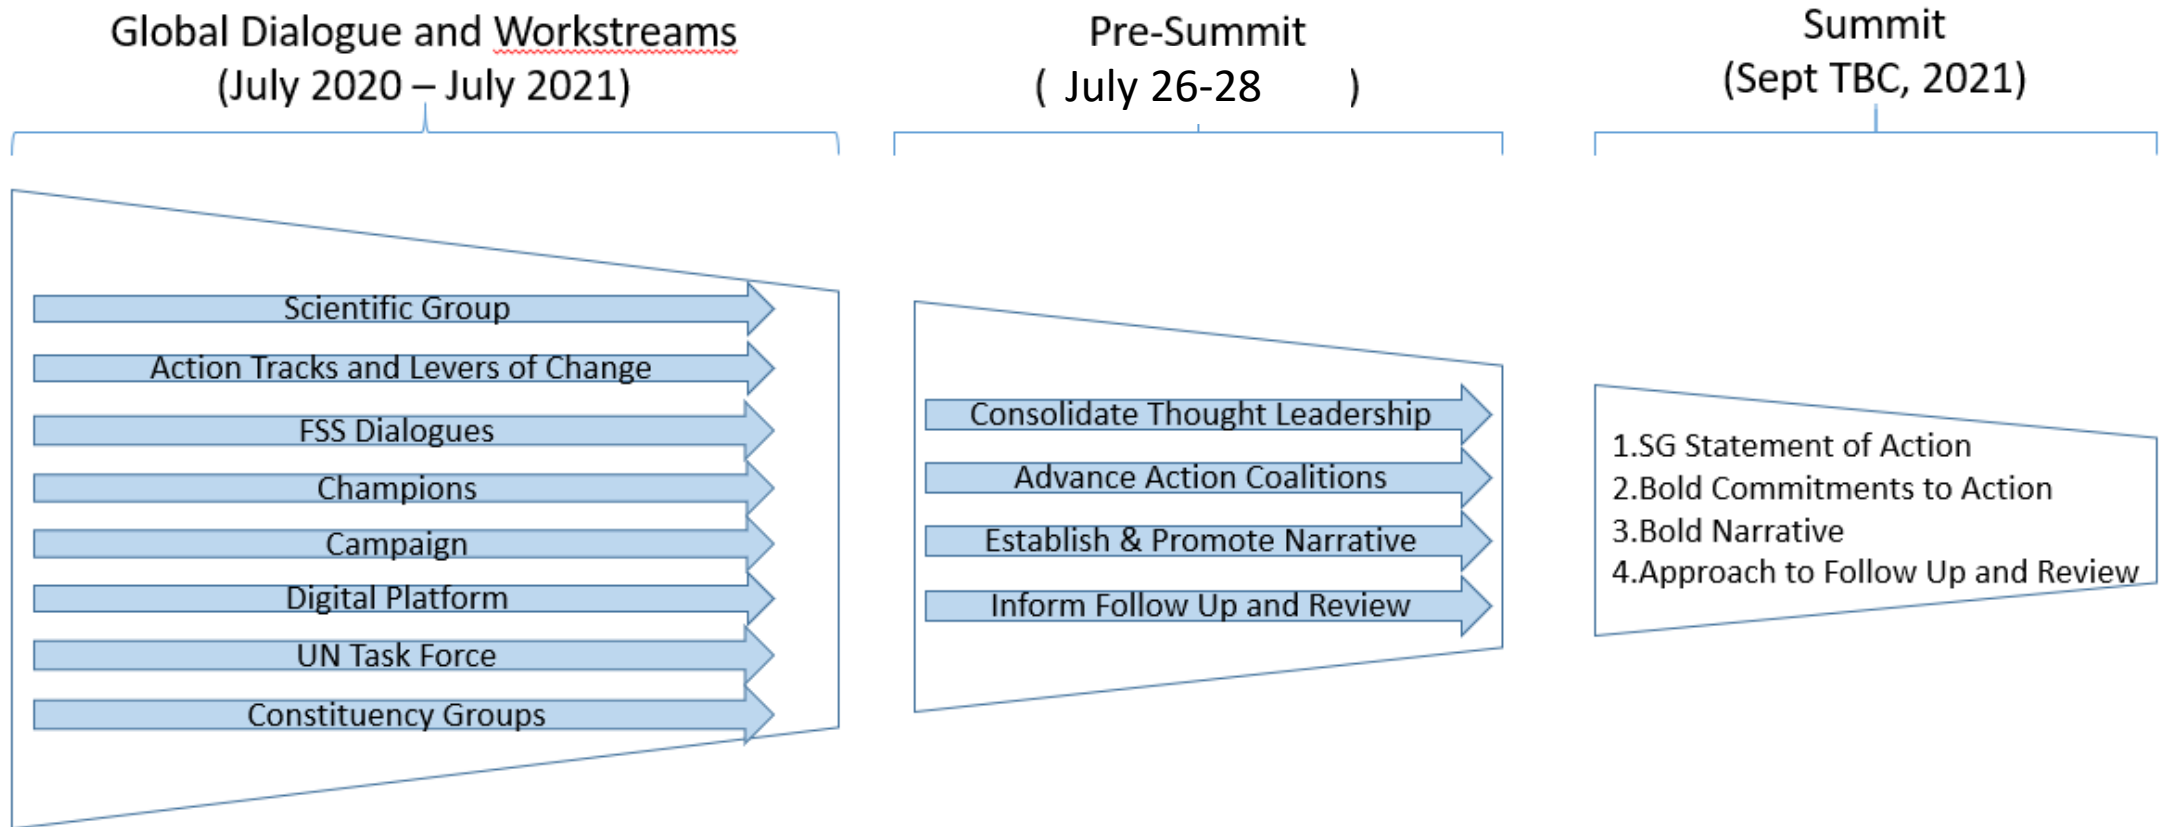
Global Dialogue and Workstreams (July 2020 – July 2021)

Pre-Summit ( July 26-28 )

Summit (Sept TBC, 2021)

Scientific Group
Action Tracks and Levers of Change
FSS Dialogues
Champions
Campaign
Digital Platform
UN Task Force
Constituency Groups

Consolidate Thought Leadership
Advance Action Coalitions
Establish & Promote Narrative
Inform Follow Up and Review

1.SG Statement of Action
2.Bold Commitments to Action
3.Bold Narrative
4.Approach to Follow Up and Review